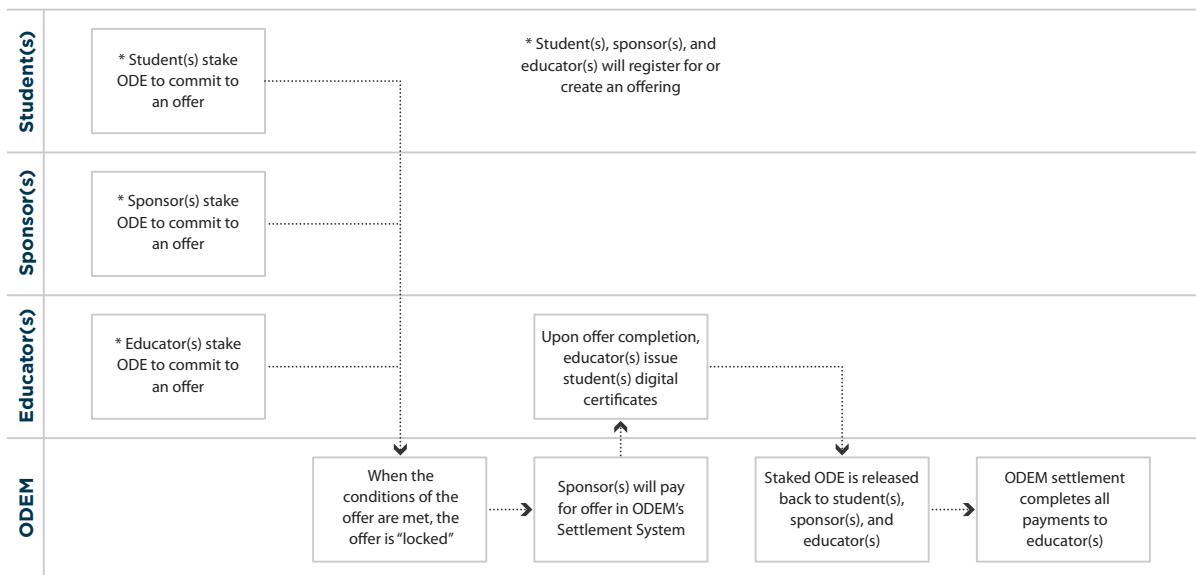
Student(s)

* Student(s) stake ODE to commit to an offer

* Student(s), sponsor(s), and educator(s) will register for or create an offering

Sponsor(s)

* Sponsor(s) stake ODE to commit to an offer

Educator(s)

* Educator(s) stake ODE to commit to an offer

Upon offer completion, educator(s) issue student(s) digital certificates

ODEM

When the conditions of the offer are met, the offer is "locked"

Sponsor(s) will pay for offer in ODEM's Settlement System

Staked ODE is released back to student(s), sponsor(s), and educator(s)

ODEM settlement completes all payments to educator(s)